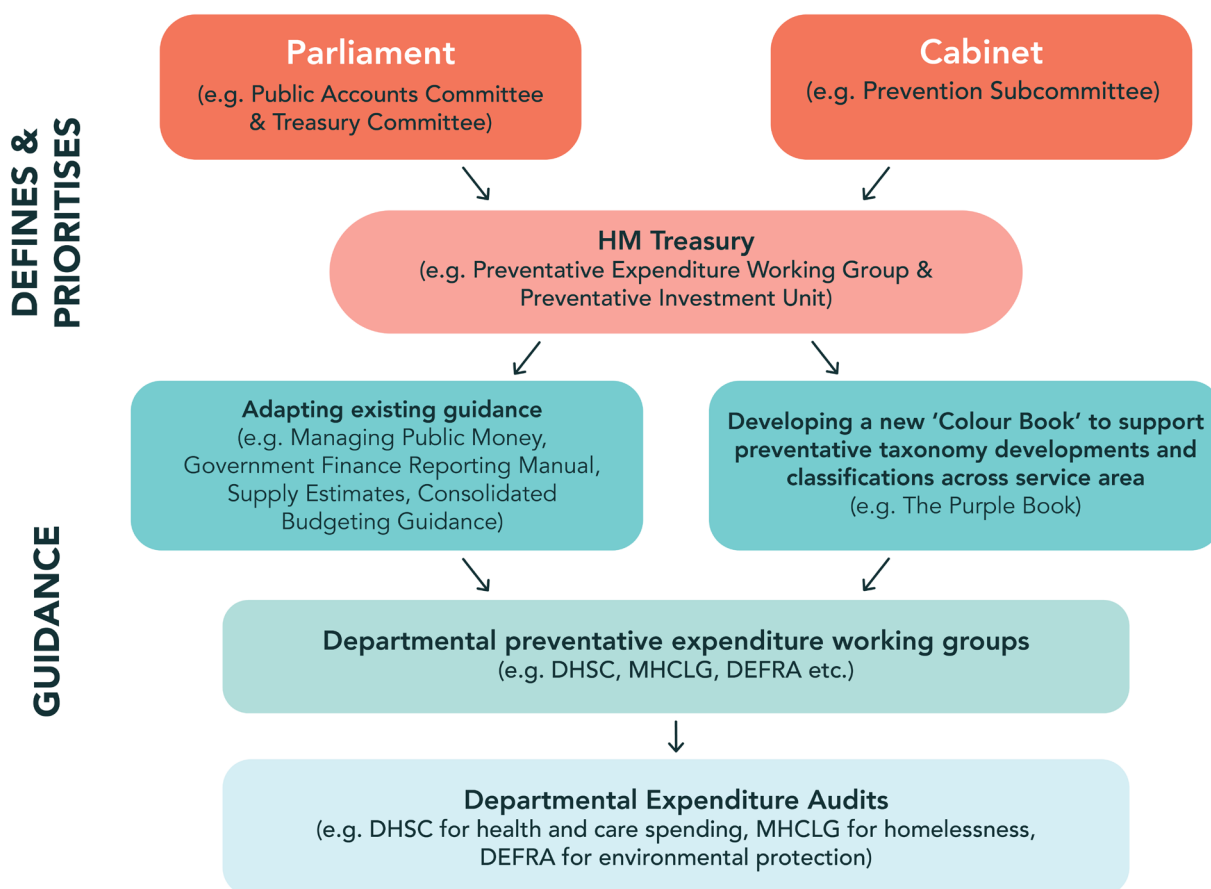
DEFINES & PRIORITISES

Parliament
(e.g. Public Accounts Committee & Treasury Committee)

Cabinet
(e.g. Prevention Subcommittee)

HM Treasury
(e.g. Preventative Expenditure Working Group & Preventative Investment Unit)

GUIDANCE

Adapting existing guidance
(e.g. Managing Public Money, Government Finance Reporting Manual, Supply Estimates, Consolidated Budgeting Guidance)

Developing a new 'Colour Book' to support preventative taxonomy developments and classifications across service area
(e.g. The Purple Book)

Departmental preventative expenditure working groups
(e.g. DHSC, MHCLG, DEFRA etc.)

Departmental Expenditure Audits
(e.g. DHSC for health and care spending, MHCLG for homelessness, DEFRA for environmental protection)